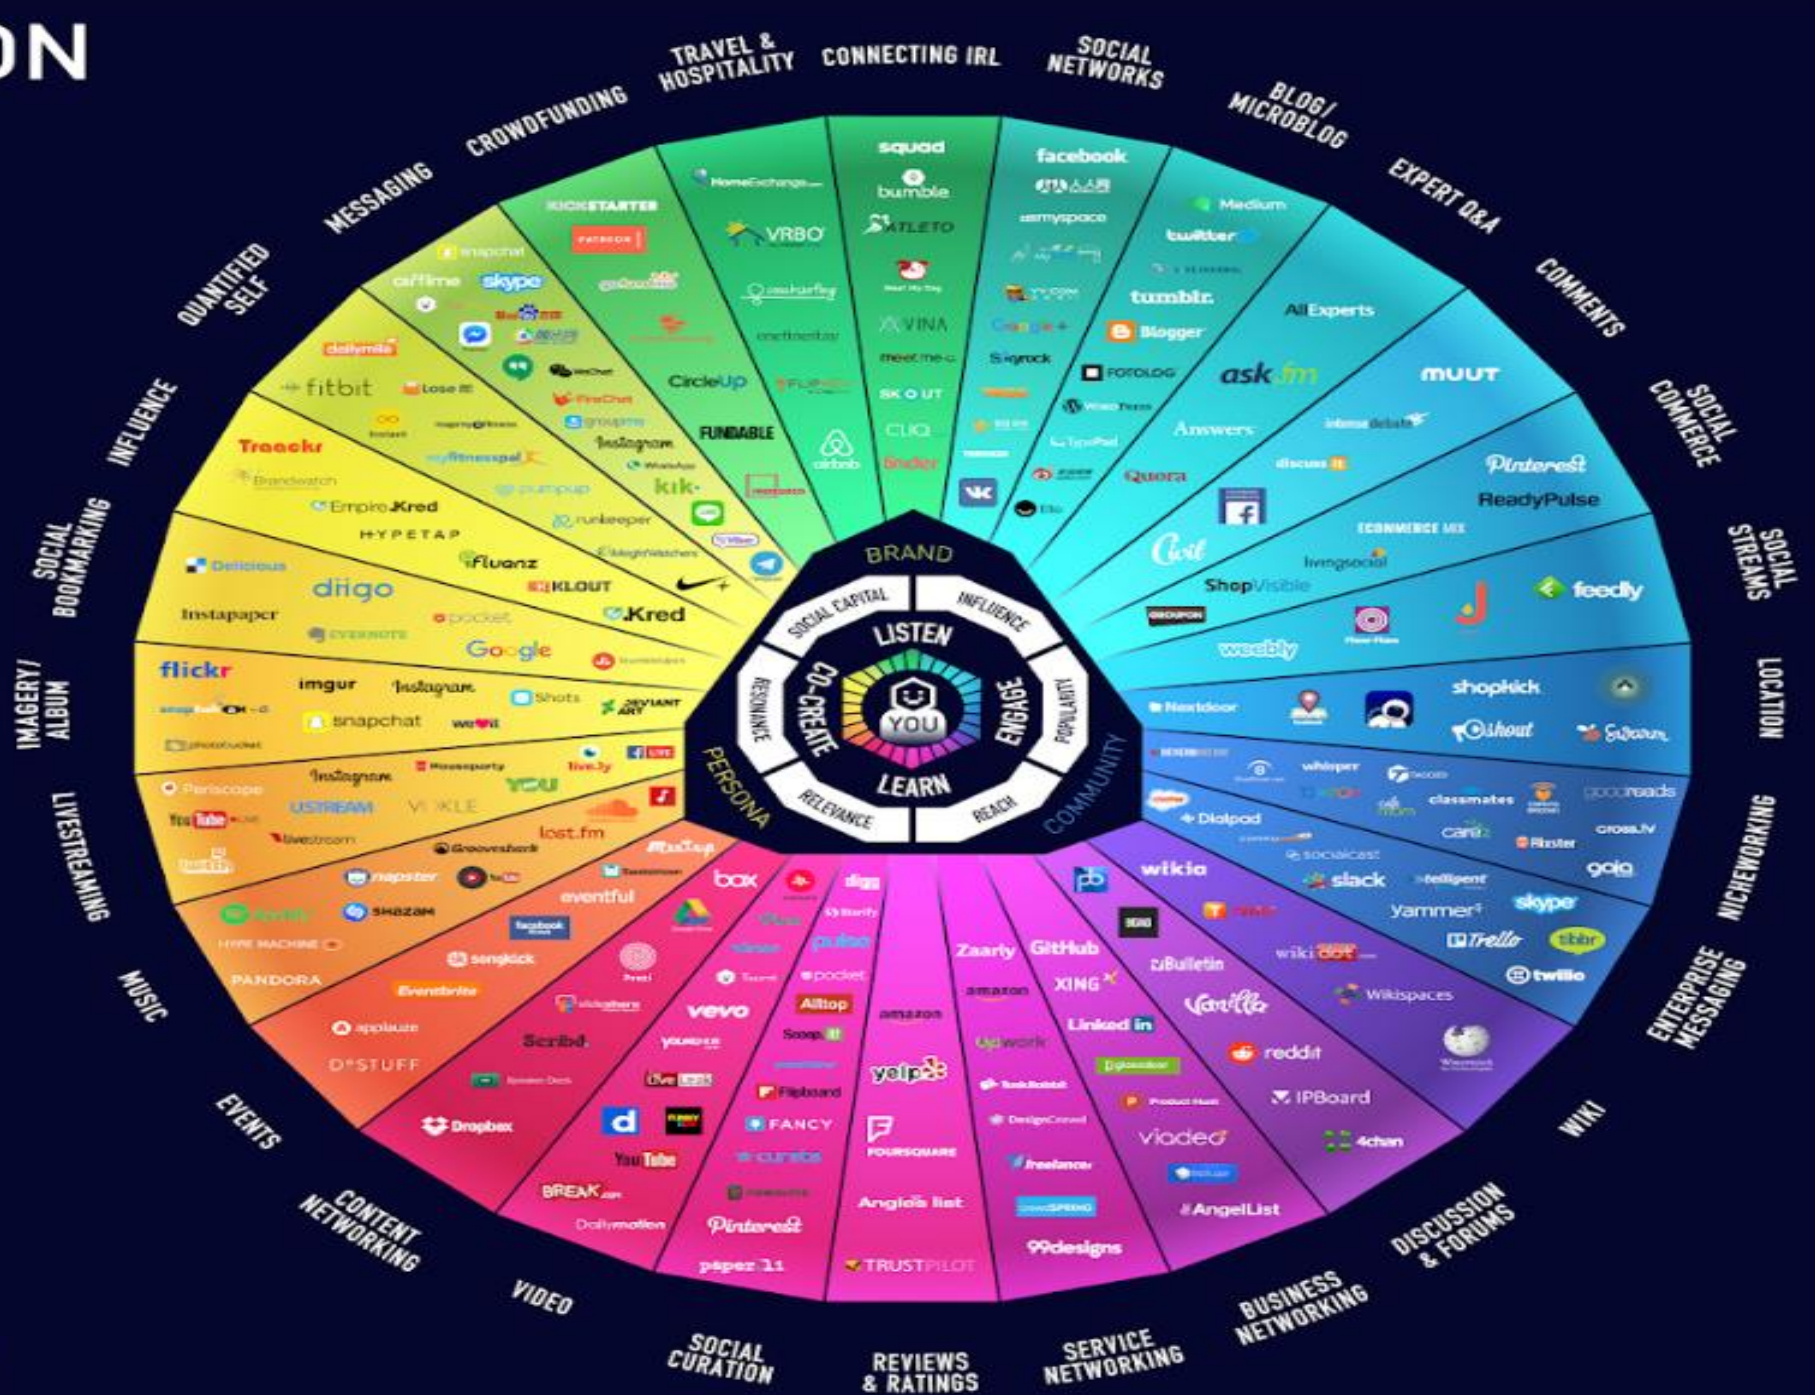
ON

TRAVEL & HOSPITALITY
CONNECTING IRL
SOCIAL NETWORKS
BLOG/ MICROBLOG
EXPERT Q&A
COMMENTS
SOCIAL COMMERCE
SOCIAL STREAMS
LOCATION
NICHEWORKING
ENTERPRISE MESSAGING
WIKI
DISCUSSION & FORUMS
BUSINESS NETWORKING
SERVICE NETWORKING
REVIEWS & RATINGS
SOCIAL CURATION
VIDEO
CONTENT NETWORKING
EVENTS
MUSIC
LIVESTREAMING
IMAGERY/ ALBUM
SOCIAL BOOKMARKING
INFLUENCE
QUANTIFIED SELF
MESSAGING
CROWDFUNDING

BRAND
SOCIAL CAPITAL
INFLUENCE
LISTEN
CO-CREATE
ENGAGE
RESONANCE
POPULARITY
YOU
LEARN
RELEVANCE
REACH
PERSONA
COMMUNITY

KICKSTARTER
HomeExchange
VRBO
couchsurfing
CircleUp
FUNDABLE
airbnb
squad
bumble
ATLETO
VINA
meetme
SKOUT
CLIQ
tinder
facebook
myspace
Google+
Skyrock
VK
Medium
twitter
tumblr.
Blogger
FOTOLOG
WordPress
TypePad
Ello
AllExperts
ask.fm
Answers
Quora
MUUT
intense debate
disqus
Pinterest
ReadyPulse
ECOMMERCE MIX
Civil
livingsocial
ShopVisible
GROUPON
weebly
feedly
shopkick
Nextdoor
shout
Swarm
whisper
classmates
goodreads
Dialpad
care2
Flixster
cross.tv
socialcast
slack
telligent
gaia
Yammer
skype
Trello
tibbr
twilio
wikia
wikidot
Wikispaces
Wikipedia
reddit
IPBoard
4chan
Vanilla
vimeo
GitHub
XING
Zaarly
Bulletin
LinkedIn
upwork
glassdoor
Product Hunt
viadeo
AngelList
amazon
DesignCrowd
freelancer
crowdSPRING
99designs
yelp
FOURSQUARE
Angie's list
TRUSTPILOT
digg
Storify
pulse
pocket
Alltop
Scoop.it
Flipboard
FANCY
curata
Pinterest
paper.li
box
vevo
YouTube
d
BREAK
Dailymotion
Scribd
Prezi
slideshare
Speaker Deck
Dropbox
eventful
Meetup
facebook
songkick
Eventbrite
applauze
DOSTUFF
napster
SHAZAM
Spotify
HYPE MACHINE
PANDORA
Grooveshark
lost.fm
Periscope
USTREAM
YouTube
livestream
twitch
Instagram
YOU
VOXLE
flickr
imgur
Instagram
Shots
DEVIANT ART
snapchat
photobucket
Delicious
diigo
Instapaper
pocket
EVERNOTE
Google
Traackr
Brandwatch
Empire Kred
HYPETAP
Fluenz
KLOUT
Kred
fitbit
Lose It!
myfitnesspal
pumpup
runkeeper
WeightWatchers
snapchat
airtime
skype
WeChat
FireChat
groupme
Instagram
kik
Viber
Telegram